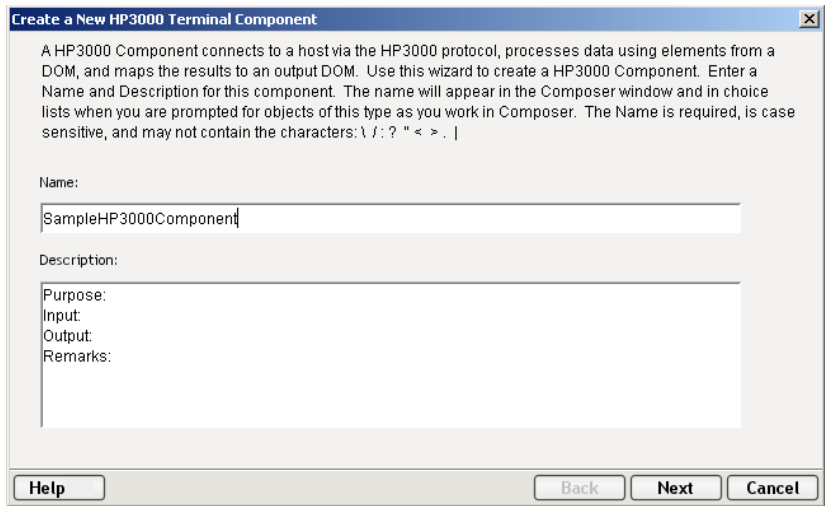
Create a New HP3000 Terminal Component

A HP3000 Component connects to a host via the HP3000 protocol, processes data using elements from a DOM, and maps the results to an output DOM. Use this wizard to create a HP3000 Component. Enter a Name and Description for this component. The name will appear in the Composer window and in choice lists when you are prompted for objects of this type as you work in Composer. The Name is required, is case sensitive, and may not contain the characters: \ / : ? " < > . |

Name:

SampleHP3000Component

Description:

Purpose:
Input:
Output:
Remarks:

Help

Back

Next

Cancel